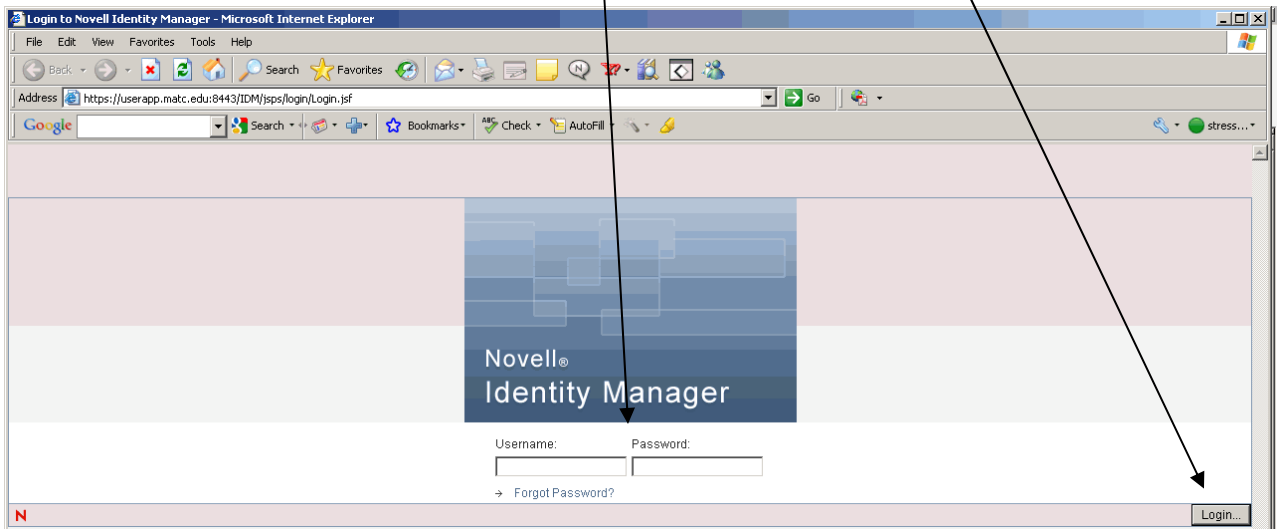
Login to Novell Identity Manager - Microsoft Internet Explorer

File Edit View Favorites Tools Help

Back Search Favorites

Address https://userapp.matc.edu:8443/IDM/jsps/login/Login.jsf Go

Google Search Bookmarks Check AutoFill stress...

Novell®
Identity Manager

Username: Password:

→ Forgot Password?

N

Login...